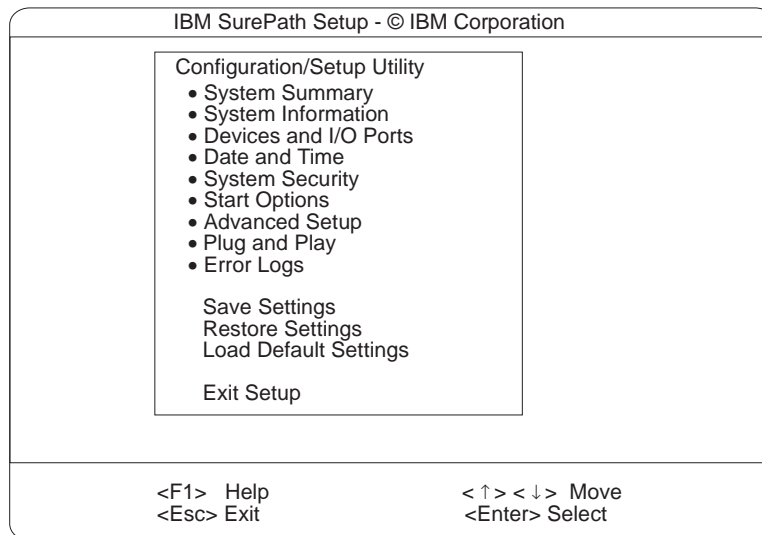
IBM SurePath Setup - © IBM Corporation

Configuration/Setup Utility
• System Summary
• System Information
• Devices and I/O Ports
• Date and Time
• System Security
• Start Options
• Advanced Setup
• Plug and Play
• Error Logs

Save Settings
Restore Settings
Load Default Settings

Exit Setup

<F1> Help
<Esc> Exit

< ↑ > < ↓ > Move
<Enter> Select